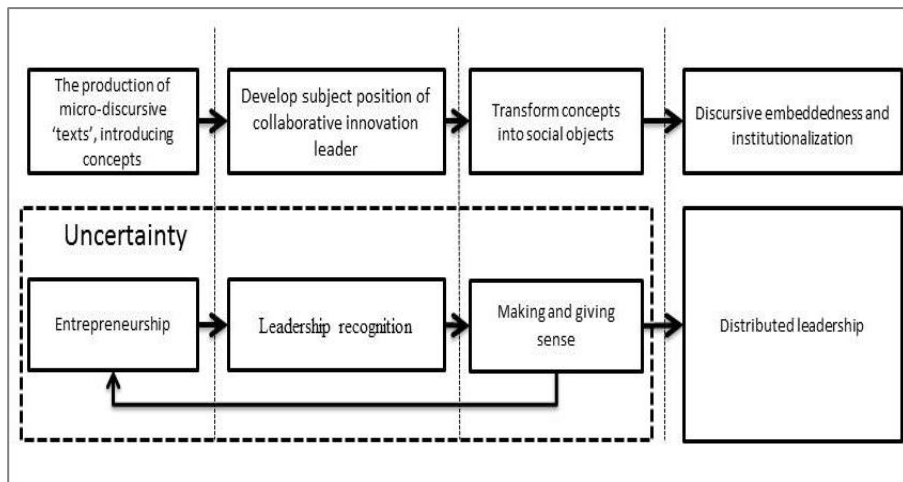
The production of micro-discursive 'texts', introducing concepts

Develop subject position of collaborative innovation leader

Transform concepts into social objects

Discursive embeddedness and institutionalization

Uncertainty

Entrepreneurship

Leadership recognition

Making and giving sense

Distributed leadership